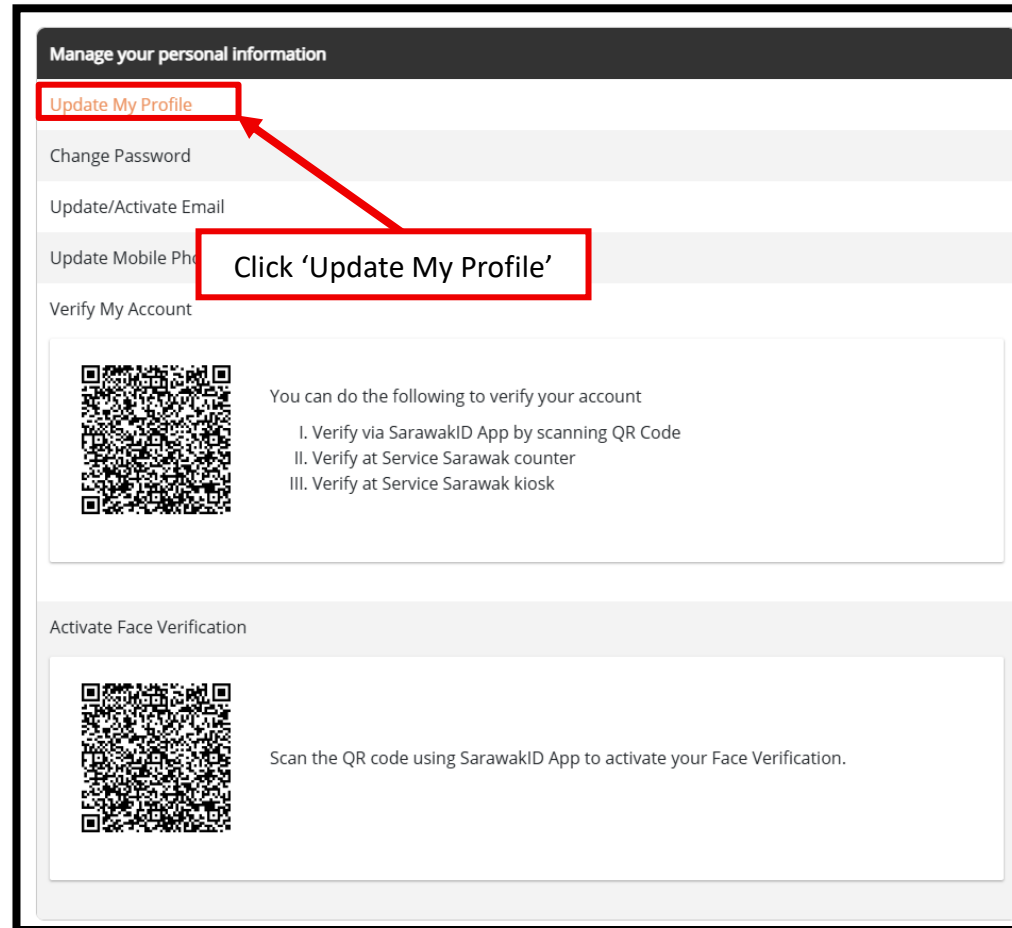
Manage your personal information

Update My Profile

Change Password

Update/Activate Email

Update Mobile Pho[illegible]

Click ‘Update My Profile’

Verify My Account

You can do the following to verify your account

I. Verify via SarawakID App by scanning QR Code
II. Verify at Service Sarawak counter
III. Verify at Service Sarawak kiosk

Activate Face Verification

Scan the QR code using SarawakID App to activate your Face Verification.